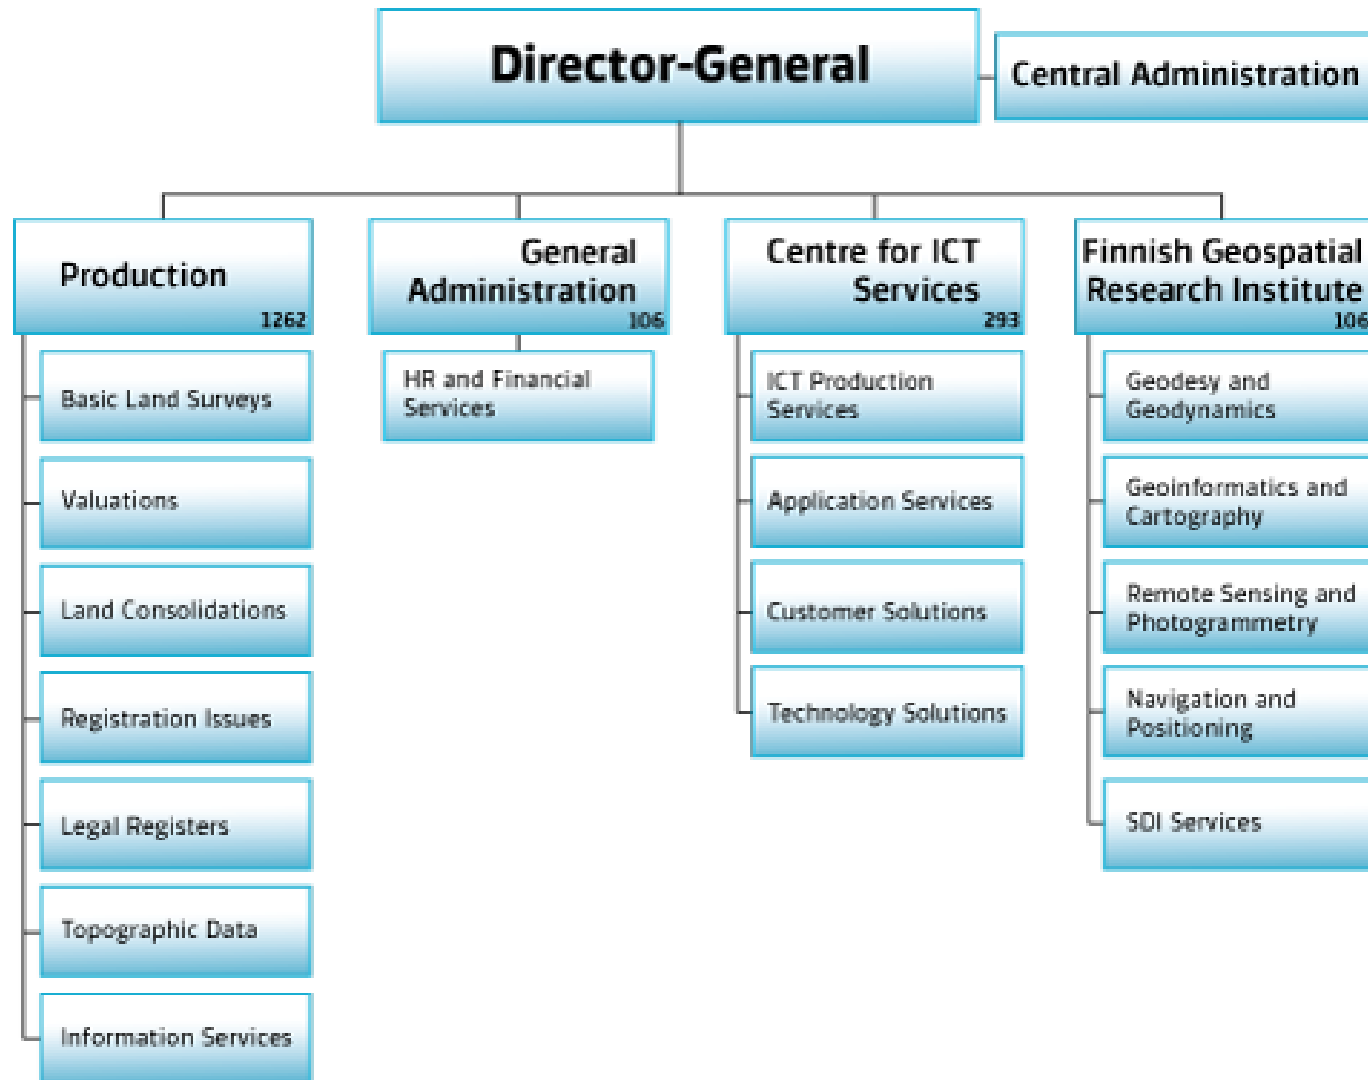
Director-General

Central Administration

Production
1262

Basic Land Surveys

Valuations

Land Consolidations

Registration Issues

Legal Registers

Topographic Data

Information Services

General Administration
106

HR and Financial Services

Centre for ICT Services
293

ICT Production Services

Application Services

Customer Solutions

Technology Solutions

Finnish Geospatial Research Institute
106

Geodesy and Geodynamics

Geoinformatics and Cartography

Remote Sensing and Photogrammetry

Navigation and Positioning

SDI Services